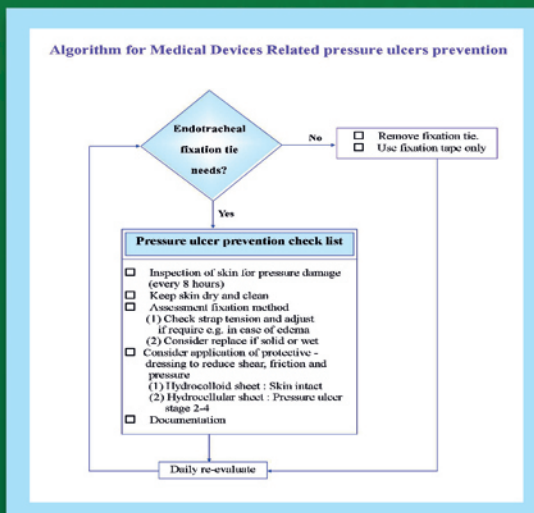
Algorithm for Medical Devices Related pressure ulcers prevention

Endotracheal fixation tie needs?

No

☐ Remove fixation tie.
☐ Use fixation tape only

Yes

Pressure ulcer prevention check list

☐ Inspection of skin for pressure damage (every 8 hours)
☐ Keep skin dry and clean
☐ Assessment fixation method
(1) Check strap tension and adjust if require e.g. in case of edema
(2) Consider replace if solid or wet
☐ Consider application of protective - dressing to reduce shear, friction and pressure
(1) Hydrocolloid sheet : Skin intact
(2) Hydrocellular sheet : Pressure ulcer stage 2-4
☐ Documentation

Daily re-evaluate